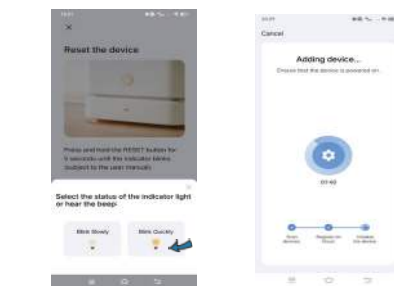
Reset the device

Press and hold the RESET button for 5 seconds until the indicator blinks (subject to the user manual).

Select the status of the indicator light or hear the beep

Blink Slowly

Blink Quickly

Cancel

Adding device...

Ensure that the device is powered on.

01:43

Scan devices

Register on Cloud

Initialize the device